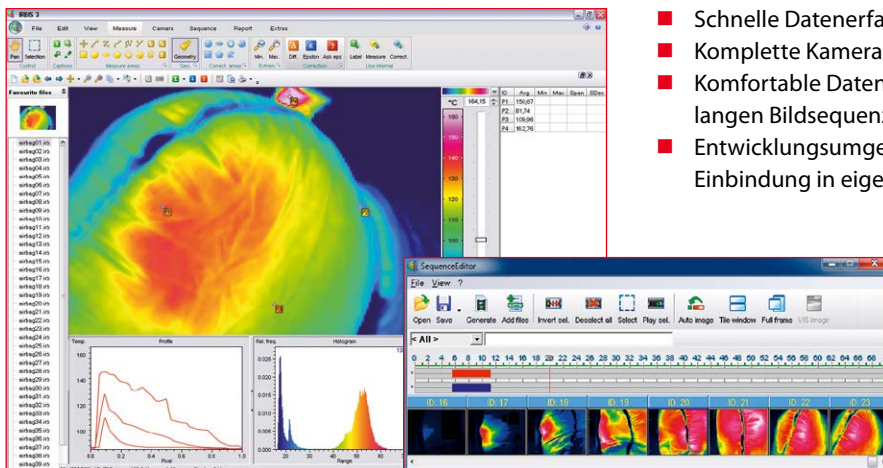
IRBIS 3

File Edit View Measure Camera Sequence Report Extras

Pan Selection Geometry Min. Max. Diff. Epsilon Add. app. Label Measure Correct.

Control Captions Measure areas Geo Correct areas Extras Correction Use internal

Favourite files

airbag01.irb
airbag02.irb
airbag03.irb
airbag04.irb
airbag05.irb
airbag06.irb
airbag07.irb
airbag08.irb
airbag09.irb
airbag10.irb
airbag11.irb
airbag12.irb
airbag13.irb
airbag14.irb
airbag15.irb
airbag16.irb
airbag17.irb
airbag18.irb
airbag19.irb
airbag20.irb
airbag21.irb
airbag22.irb
airbag23.irb
airbag24.irb
airbag25.irb
airbag26.irb
airbag27.irb
airbag28.irb
airbag29.irb
airbag30.irb
airbag31.irb
airbag32.irb
airbag33.irb
airbag34.irb
airbag35.irb
airbag36.irb
airbag37.irb
airbag38.irb
airbag39.irb

°C 164,15

| ID | Avg. | Min | Max | Span | SDev |
|---|---|---|---|---|---|
| P1 | 159,67 | | | | |
| P2 | 81,74 | | | | |
| P3 | 109,98 | | | | |
| P4 | 162,76 | | | | |

Temp. Profile Rel. freq. Histogram

Pixel Range

SequenceEditor

File View ?

Open Save Generate Add files Invert sel. Deselect all Select Play sel. Auto image Tile window Full frame VIS image

< All >

0 2 4 6 8 10 12 14 16 18 20 22 24 26 28 30 32 34 36 38 40 42 44 46 48 50 52 54 56 58 60 62 64 66 68

ID: 16 ID: 17 ID: 18 ID: 19 ID: 20 ID: 21 ID: 22 ID: 23

Schnelle Datenerfa
Komplette Kamera
Komfortable Datern langen Bildsequenz
Entwicklungsumge Einbindung in eige